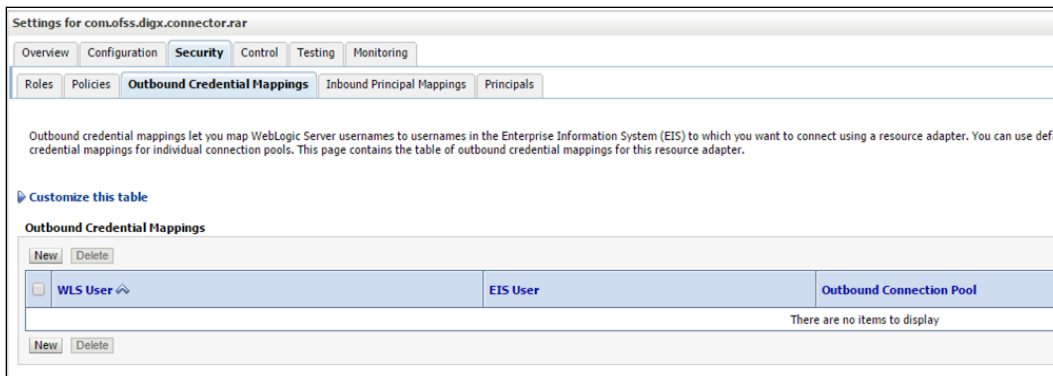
Settings for com.ofss.digx.connector.rar

Overview Configuration Security Control Testing Monitoring

Roles Policies Outbound Credential Mappings Inbound Principal Mappings Principals

Outbound credential mappings let you map WebLogic Server usernames to usernames in the Enterprise Information System (EIS) to which you want to connect using a resource adapter. You can use def credential mappings for individual connection pools. This page contains the table of outbound credential mappings for this resource adapter.

Customize this table

Outbound Credential Mappings

New Delete

| | WLS User | EIS User | Outbound Connection Pool |
|---|---|---|---|
| | | | There are no items to display |

New Delete